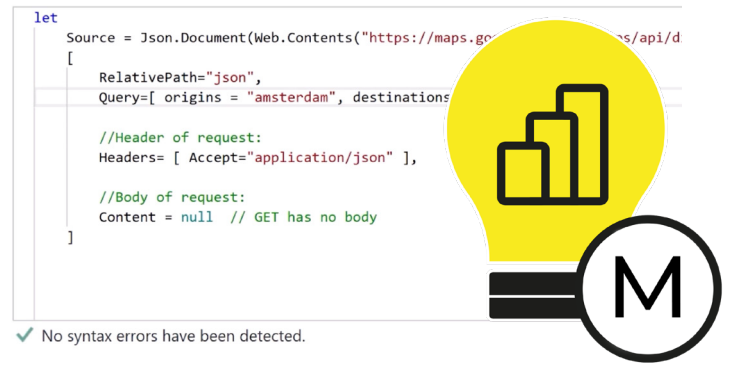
let
    Source = Json.Document(Web.Contents("https://maps.go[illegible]s/api/d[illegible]
    [
        RelativePath="json",
        Query=[ origins = "amsterdam", destinations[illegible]

        //Header of request:
        Headers= [ Accept="application/json" ],

        //Body of request:
        Content = null  // GET has no body
    ]

M

No syntax errors have been detected.